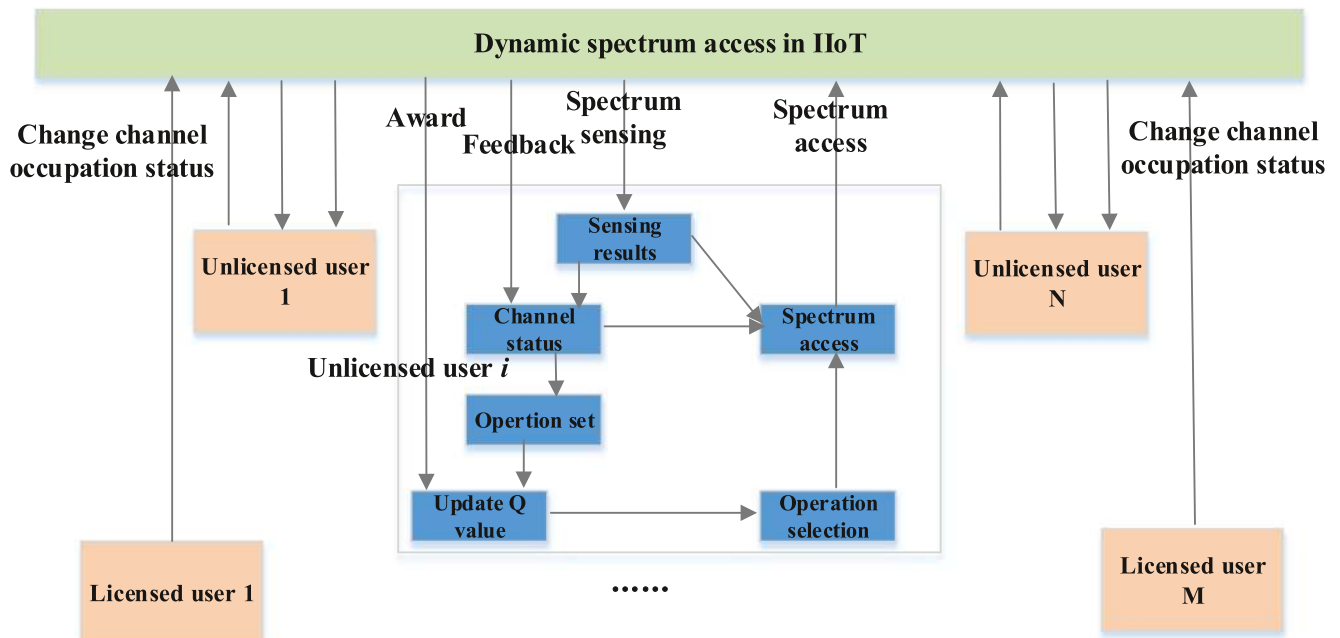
Dynamic spectrum access in IIoT

Change channel occupation status

Award

Feedback

Spectrum sensing

Spectrum access

Change channel occupation status

Unlicensed user 1

Sensing results

Channel status

Spectrum access

Unlicensed user N

Unlicensed user $i$

Opertion set

Update Q value

Operation selection

Licensed user 1

......

Licensed user M